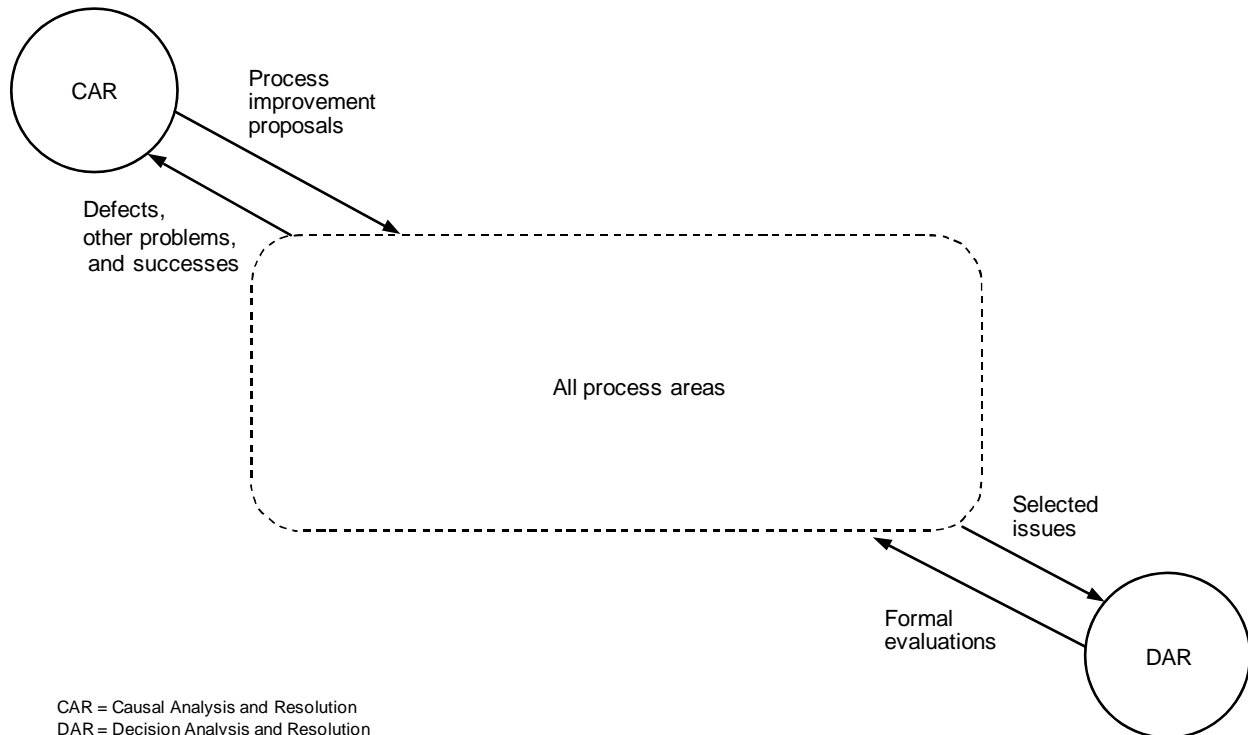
CAR

Process improvement proposals

Defects, other problems, and successes

All process areas

Selected issues

Formal evaluations

DAR

CAR = Causal Analysis and Resolution
DAR = Decision Analysis and Resolution